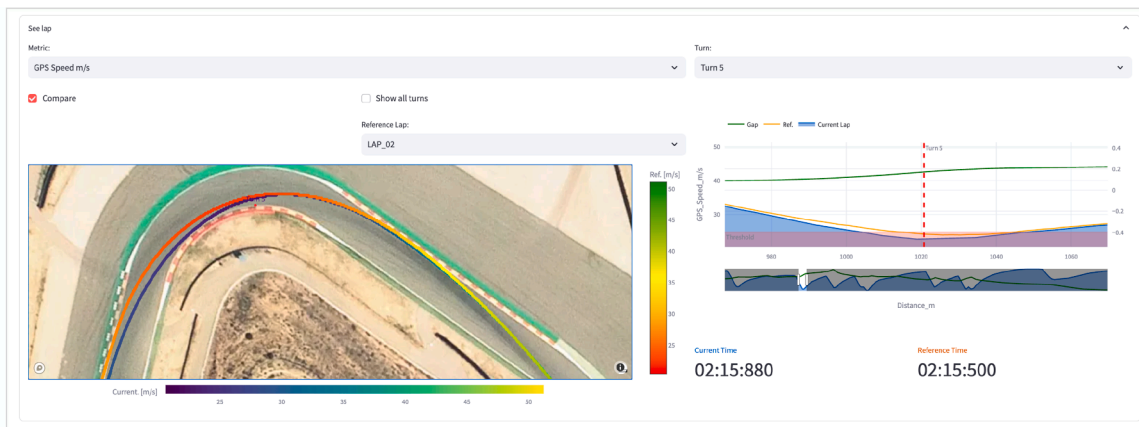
See lap

Metric:

GPS Speed m/s

Turn:

Turn 5

Compare

Show all turns

Reference Lap:

LAP_02

Ref. [m/s]

50

45

40

35

30

25

Current. [m/s]

25

30

35

40

45

50

Gap

Ref.

Current Lap

50

40

30

GPS_Speed_m/s

Turn 5

0.4

0.2

0

−0.2

−0.4

Threshold

980

1000

1020

1040

1060

Distance_m

Current Time

02:15:880

Reference Time

02:15:500